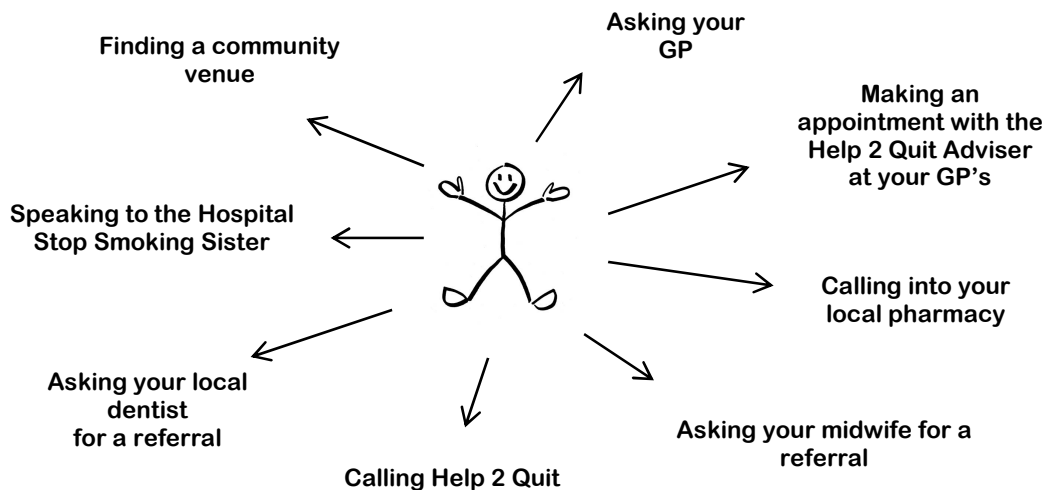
Asking your GP

Finding a community venue

Making an appointment with the Help 2 Quit Adviser at your GP's

Speaking to the Hospital Stop Smoking Sister

Calling into your local pharmacy

Asking your local dentist for a referral

Asking your midwife for a referral

Calling Help 2 Quit